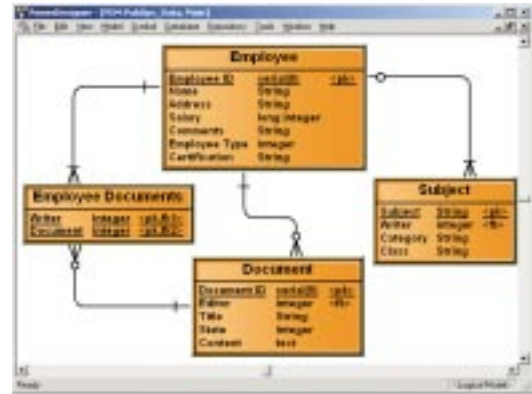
PowerDesigner - [PDM Publisher, Data, Main]

File Edit View Model Symbol Database Repository Tools Window Help

Employee

| Employee ID | varchar(8) | <pk> |
|---|---|---|
| Name | String | |
| Address | String | |
| Salary | long integer | |
| Comments | String | |
| Employee Type | integer | |
| Certification | String | |

Employee Documents

| Writer | integer | <pk,fk1> |
|---|---|---|
| Document | integer | <pk,fk2> |

Subject

| Subject | String | <pk> |
|---|---|---|
| Writer | integer | <fk> |
| Category | String | |
| Class | String | |

Document

| Document ID | varchar(8) | <pk> |
|---|---|---|
| Editor | integer | <fk> |
| Title | String | |
| State | integer | |
| Content | text | |

Ready

Logical Model